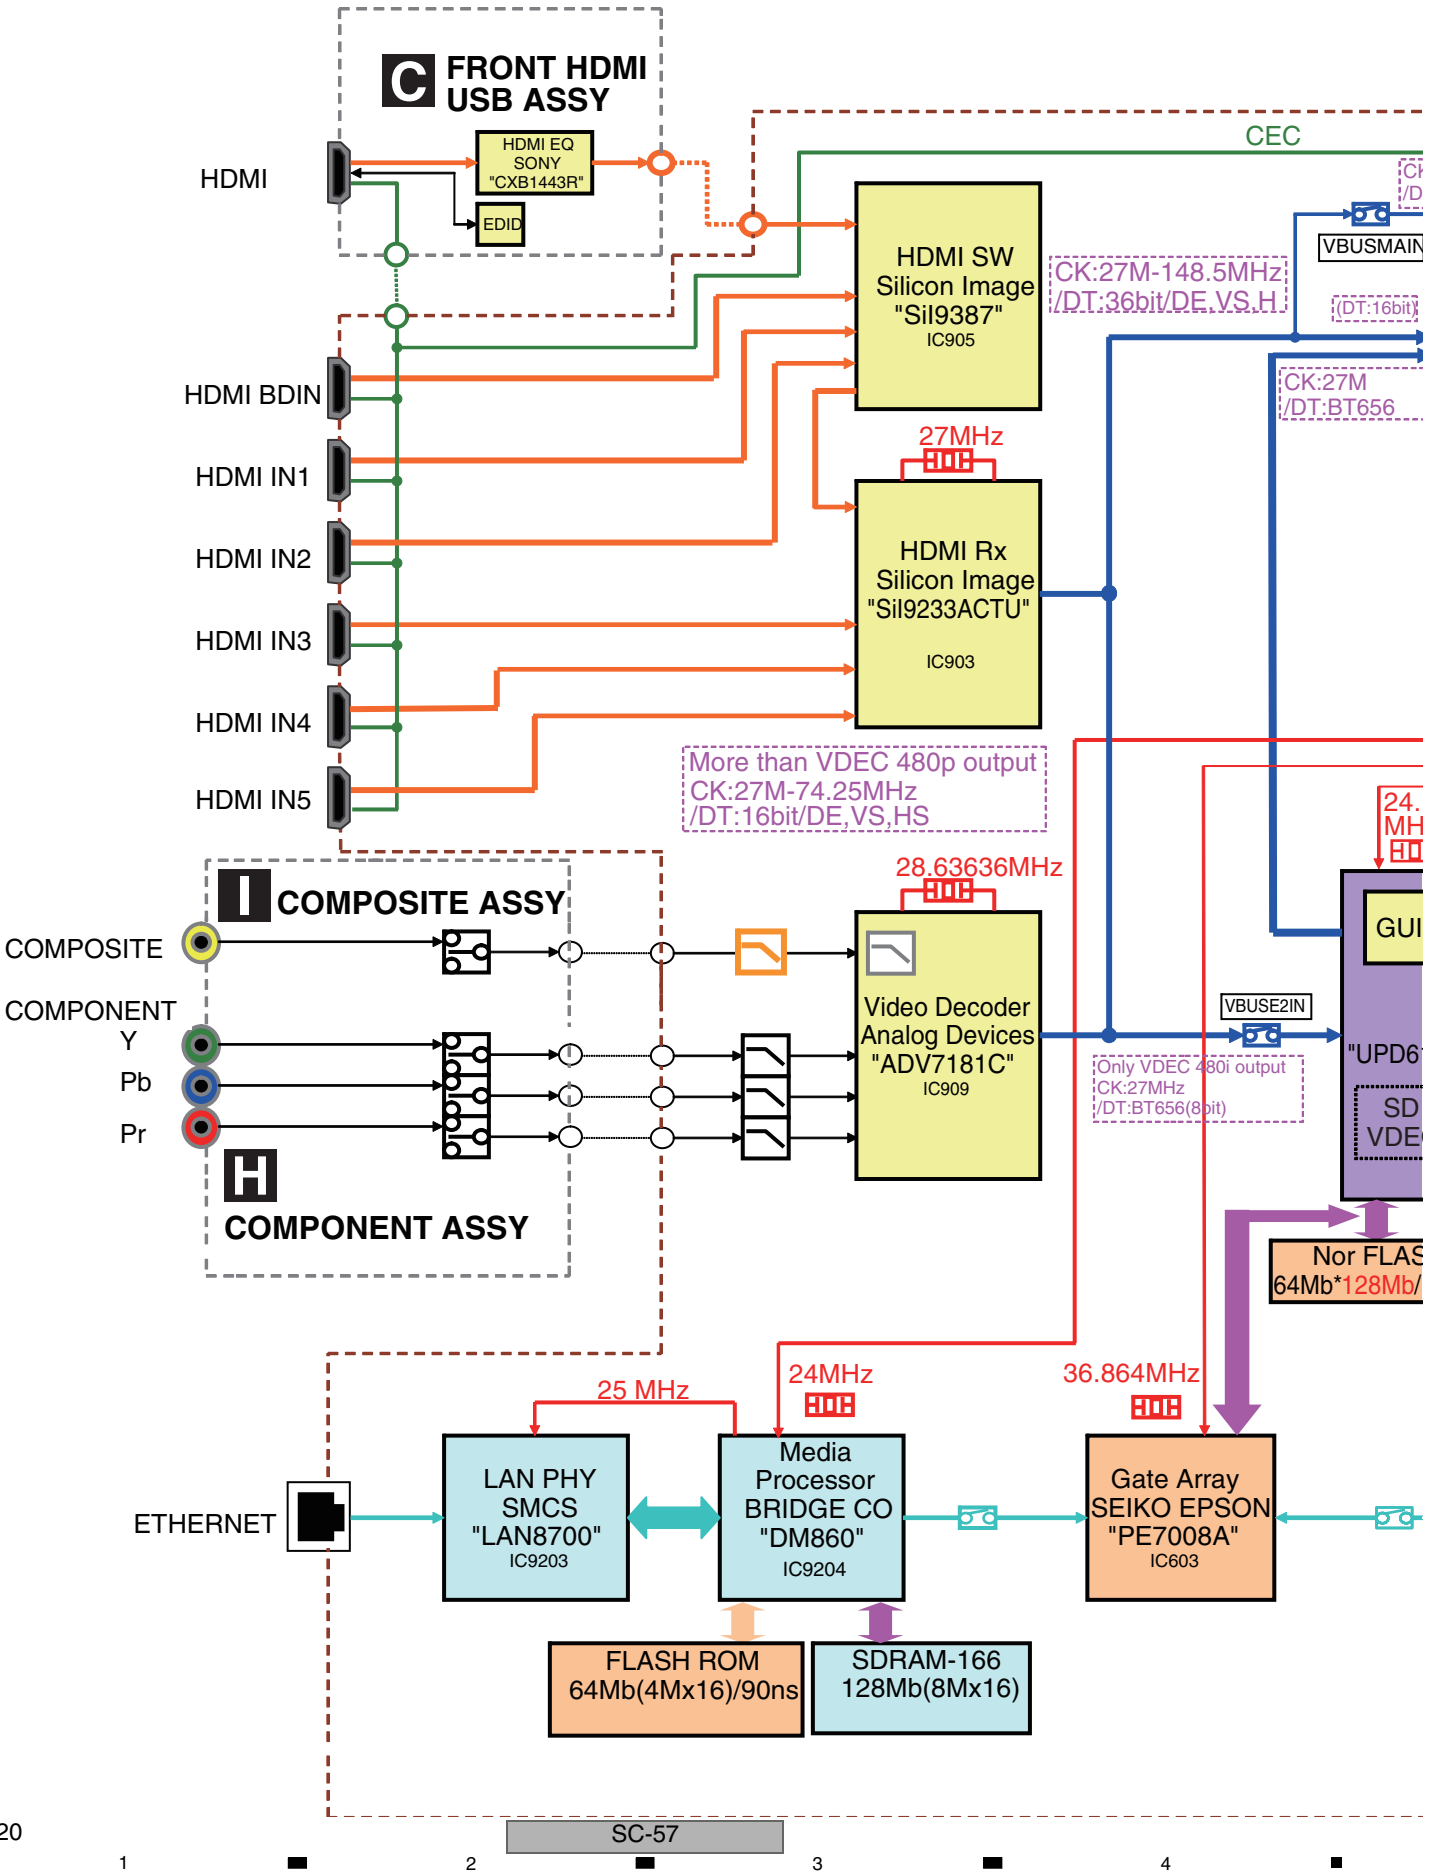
C FRONT HDMI USB ASSY

HDMI

HDMI EQ SONY "CXB1443R"

EDID

CEC

CK /D

VBUSMAIN

HDMI SW Silicon Image "SiI9387" IC905

CK:27M-148.5MHz /DT:36bit/DE,VS,H

(DT:16bit)

CK:27M /DT:BT656

HDMI BDIN

HDMI IN1

HDMI IN2

HDMI IN3

HDMI IN4

HDMI IN5

27MHz

HDMI Rx Silicon Image "SiI9233ACTU" IC903

More than VDEC 480p output CK:27M-74.25MHz /DT:16bit/DE,VS,HS

24. MH

I COMPOSITE ASSY

COMPOSITE

COMPONENT Y Pb Pr

28.63636MHz

Video Decoder Analog Devices "ADV7181C" IC909

GUI

VBUSE2IN

"UPD6

Only VDEC 480i output CK:27MHz /DT:BT656(8bit)

SD VDE

H COMPONENT ASSY

Nor FLAS 64Mb*128Mb/

ETHERNET

25 MHz

LAN PHY SMCS "LAN8700" IC9203

24MHz

Media Processor BRIDGE CO "DM860" IC9204

36.864MHz

Gate Array SEIKO EPSON "PE7008A" IC603

FLASH ROM 64Mb(4Mx16)/90ns

SDRAM-166 128Mb(8Mx16)

20

SC-57

1 2 3 4